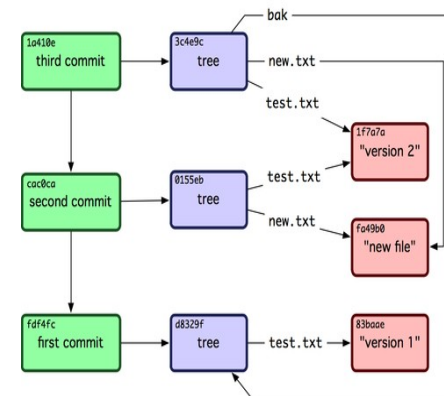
bak

1a410e
third commit

3c4e9c
tree

new.txt

test.txt

1f7a7a
"version 2"

cac0ca
second commit

0155eb
tree

test.txt

new.txt

fa49b0
"new file"

fdf4fc
first commit

d8329f
tree

test.txt

83baae
"version 1"